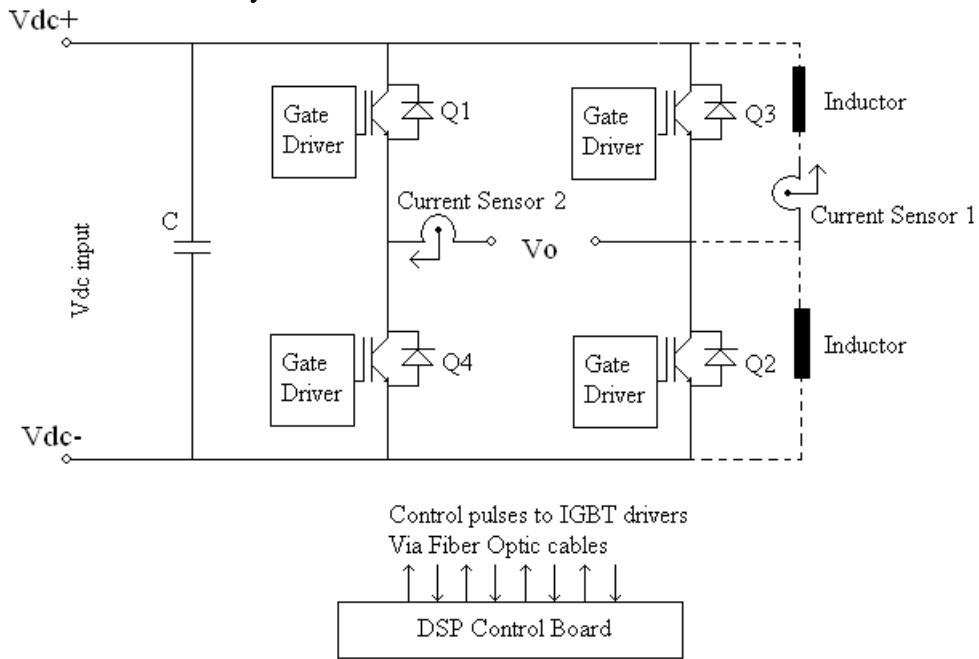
Vdc+

Gate Driver

Q1

Gate Driver

Q3

Inductor

Current Sensor 2

C

Current Sensor 1

Vdc input

Vo

Gate Driver

Q4

Gate Driver

Q2

Inductor

Vdc-

Control pulses to IGBT drivers
Via Fiber Optic cables

DSP Control Board